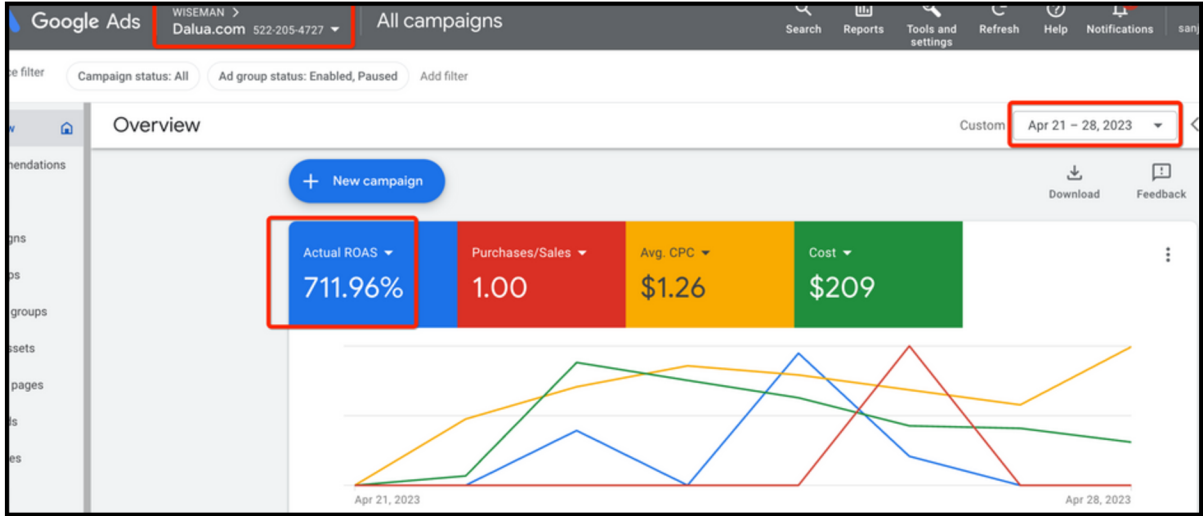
Google Ads WISEMAN > Dalua.com 522-205-4727 All campaigns Search Reports Tools and settings Refresh Help Notifications san

e filter Campaign status: All Ad group status: Enabled, Paused Add filter

w nendations gns ps groups ssets pages ls es

Overview Custom Apr 21 – 28, 2023

New campaign Download Feedback

Actual ROAS 711.96%
Purchases/Sales 1.00
Avg. CPC $1.26
Cost $209

Apr 21, 2023 Apr 28, 2023